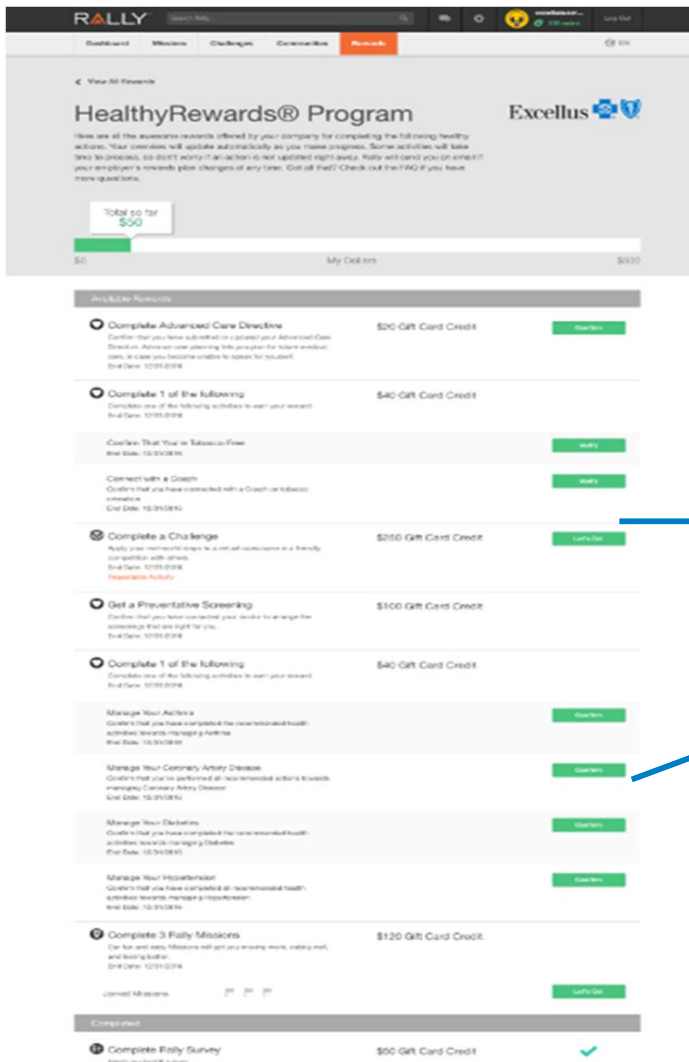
RALLY

Dashboard Missions Challenges Communities Rewards

< View All Rewards

HealthyRewards® Program

Excellus

Here are all the awesome rewards offered by your company for completing the following healthy actions. Your rewards will update automatically as you make progress. Some activities will take time to process, so don't worry if an action is not updated right away. Rally will send you an email if your employer's rewards plan changes at any time. Got all that? Check out the FAQ if you have more questions.

Total so far
$50

$0 My Dollars $550

Available Rewards

Complete Advanced Care Directive
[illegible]
End Date: 12/31/2016
$20 Gift Card Credit
Confirm

Complete 1 of the following
Complete one of the following activities to earn your reward.
End Date: 12/31/2016
$40 Gift Card Credit

Confirm That You're Tobacco Free
End Date: 12/31/2016
Verify

Connect with a Coach
Confirm that you have connected with a Coach or tobacco cessation.
End Date: 12/31/2016
Verify

Complete a Challenge
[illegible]
End Date: 12/31/2016
Repeatable Activity
$250 Gift Card Credit
Let's Go!

Get a Preventative Screening
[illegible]
End Date: 12/31/2016
$100 Gift Card Credit

Complete 1 of the following
Complete one of the following activities to earn your reward.
End Date: 12/31/2016
$40 Gift Card Credit

Manage Your Asthma
Confirm that you have completed the recommended health activities towards managing Asthma
End Date: 12/31/2016
Confirm

Manage Your Coronary Artery Disease
Confirm that you've performed all recommended actions towards managing Coronary Artery Disease
End Date: 12/31/2016
Confirm

Manage Your Diabetes
Confirm that you have completed the recommended health activities towards managing Diabetes
End Date: 12/31/2016
Confirm

Manage Your Hypertension
Confirm that you have completed all recommended health activities towards managing Hypertension
End Date: 12/31/2016
Confirm

Complete 3 Rally Missions
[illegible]
End Date: 12/31/2016
$120 Gift Card Credit

Joined Missions
Let's Go!

Completed

Complete Rally Survey
$50 Gift Card Credit